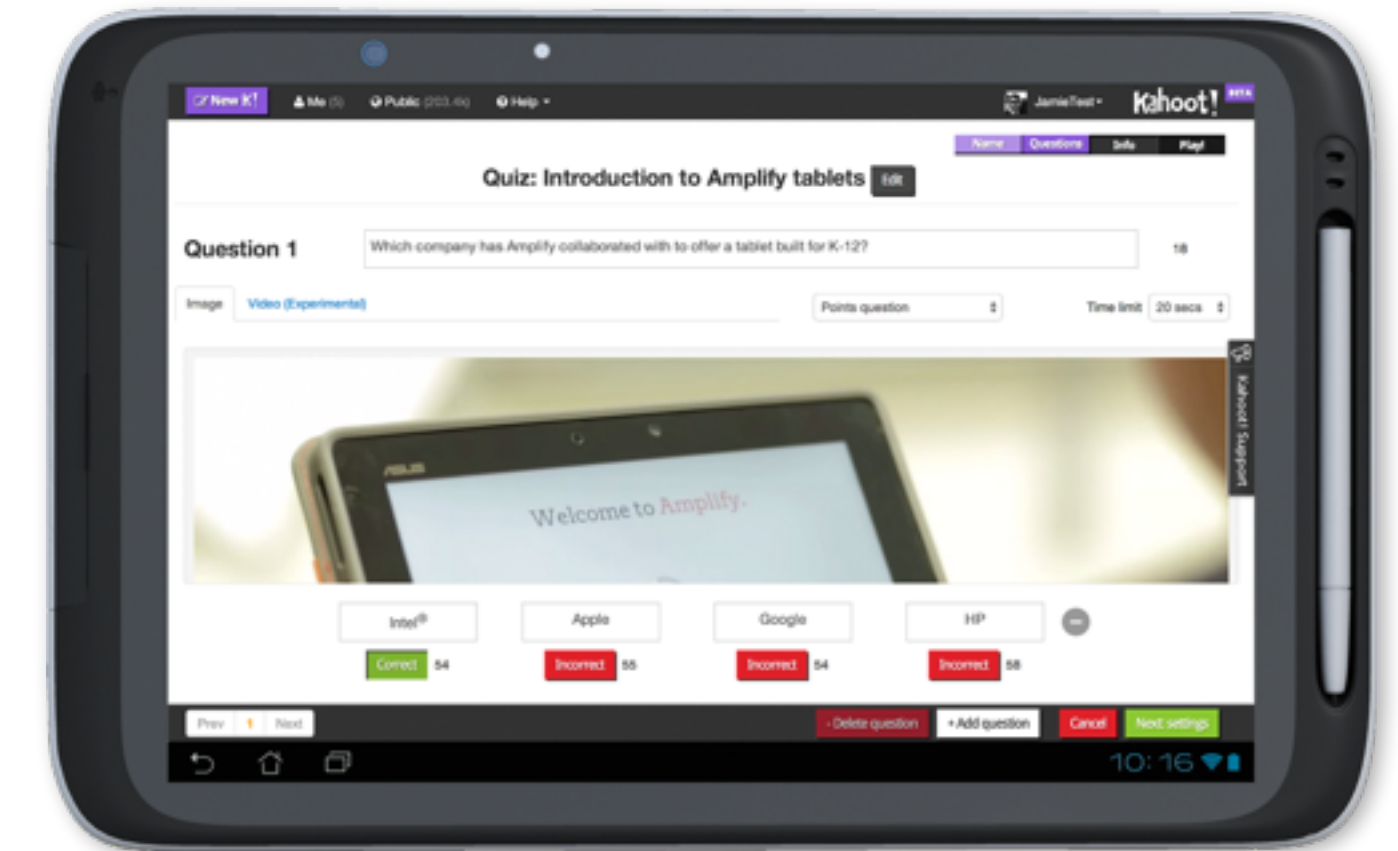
New K! Me (5) Public (203.4k) Help

JamieTest Kahoot! BETA

Name Questions Info Play!

Quiz: Introduction to Amplify tablets Edit

Question 1 Which company has Amplify collaborated with to offer a tablet built for K-12? 18

Image Video (Experimental)

Points question

Time limit 20 secs

Kahoot! Support

ASUS

Welcome to Amplify.

Intel®
Correct 54

Apple
Incorrect 55

Google
Incorrect 54

HP
Incorrect 58

Prev 1 Next

- Delete question + Add question Cancel Next settings

10:16